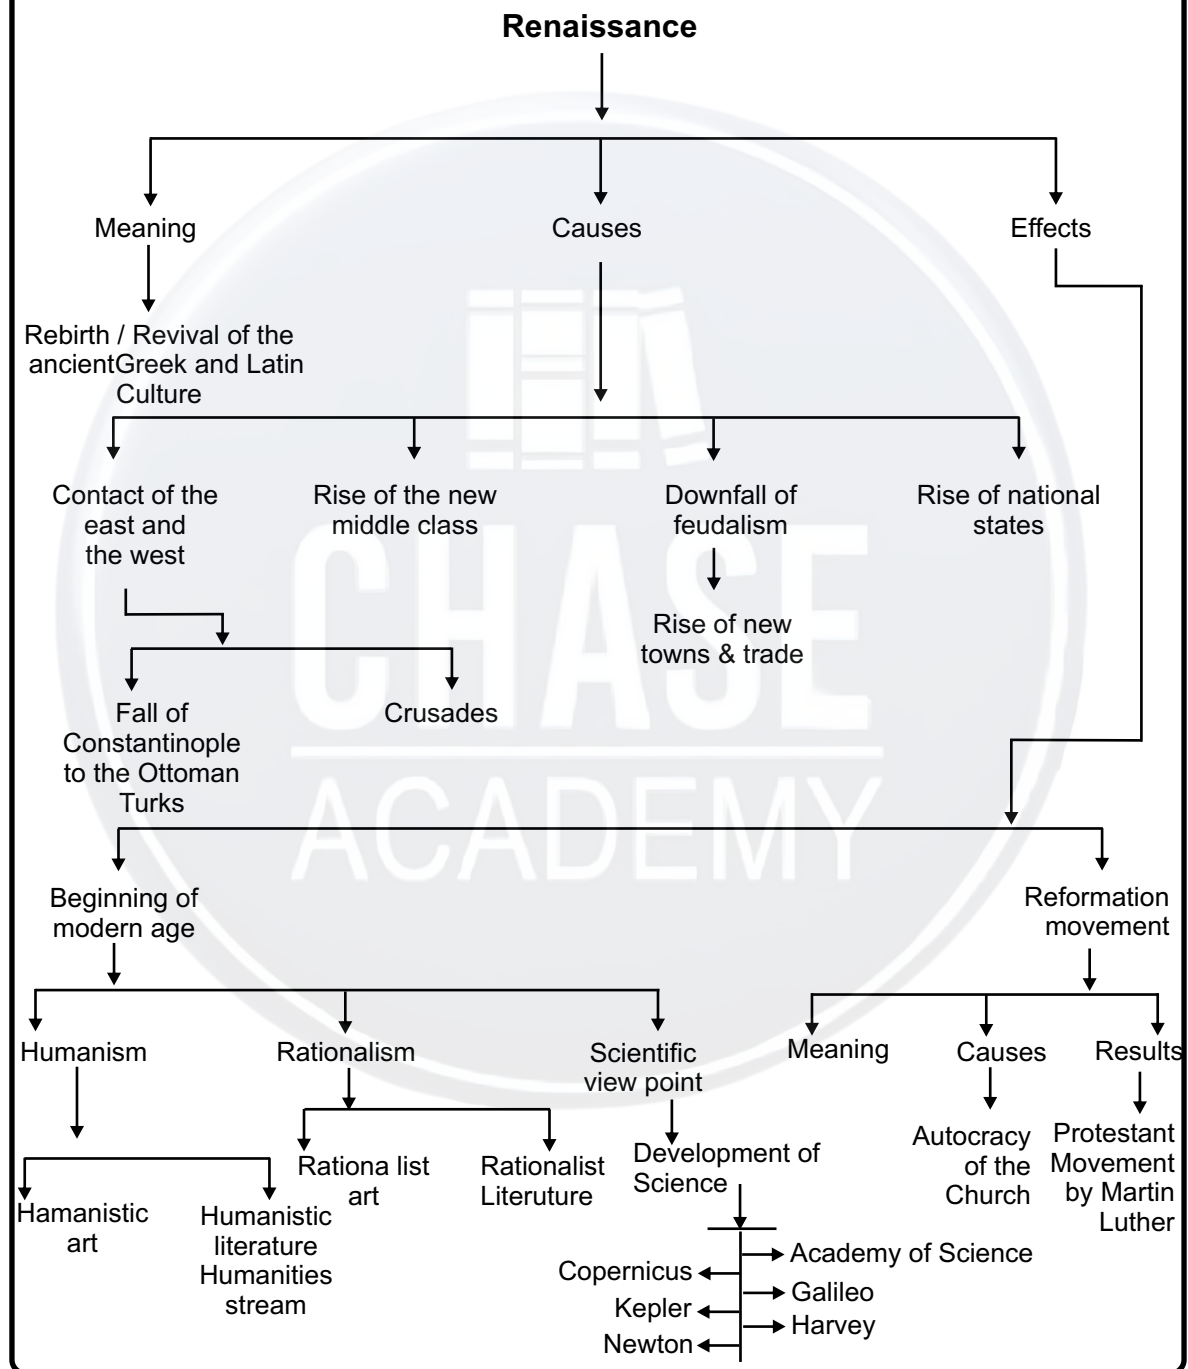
Renaissance

Meaning

Causes

Effects

Rebirth / Revival of the ancientGreek and Latin Culture

Contact of the east and the west

Rise of the new middle class

Downfall of feudalism

Rise of national states

Rise of new towns & trade

Fall of Constantinople to the Ottoman Turks

Crusades

CHASE ACADEMY

Beginning of modern age

Reformation movement

Humanism

Rationalism

Scientific view point

Meaning

Causes

Results

Autocracy of the Church

Protestant Movement by Martin Luther

Hamanistic art

Humanistic literature Humanities stream

Rationa list art

Rationalist Literuture

Development of Science

Academy of Science

Copernicus

Galileo

Kepler

Harvey

Newton